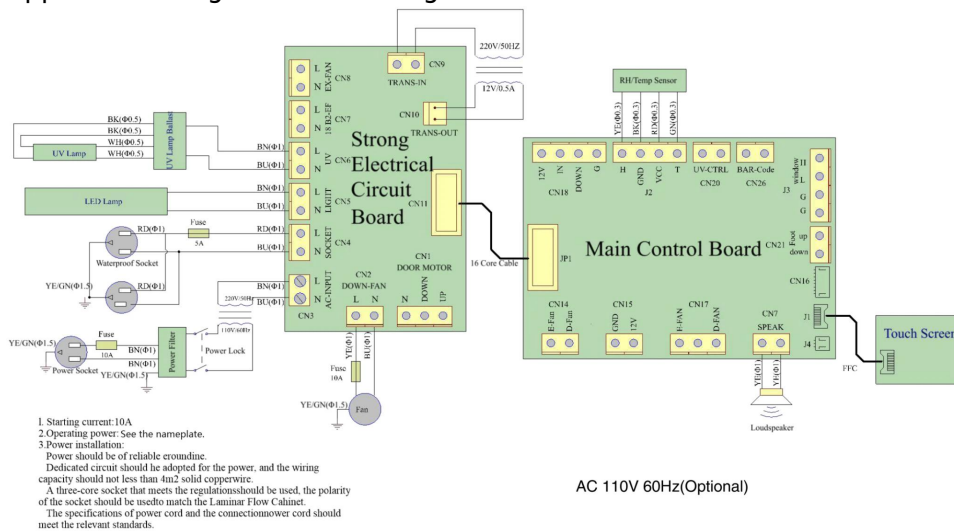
CN9
TRANS-IN
220V/50HZ
12V/0.5A
CN10
TRANS-OUT
RH/Temp Sensor
YE(Φ0.3)
BK(Φ0.3)
RD(Φ0.3)
GN(Φ0.3)
L
N
EX-FAN
CN8
L
N
18 B2-EF
CN7
BK(Φ0.5)
BK(Φ0.5)
WH(Φ0.5)
WH(Φ0.5)
UV Lamp
UV Lamp Ballast
BN(Φ1)
BU(Φ1)
L
N
UV
CN6
Strong Electrical Circuit Board
LED Lamp
BN(Φ1)
BU(Φ1)
L
N
LIGHT
CN5
CN11
Fuse
5A
RD(Φ1)
RD(Φ1)
L
N
SOCKET
CN4
Waterproof Socket
YE/GN(Φ1.5)
RD(Φ1)
BN(Φ1)
BU(Φ1)
L
N
AC-INPUT
CN3
220V/50Hz
110V/60Hz
Power Lock
CN2
DOWN-FAN
L N
CN1
DOOR MOTOR
N DOWN UP
16 Core Cable
JP1
12V
IN
DOWN
G
CN18
H
GND
VCC
T
J2
UV-CTRL
CN20
BAR-Code
CN26
J1
window
L
G
G
J3
up
down
Foot
CN21
Main Control Board
CN16
CN14
E-Fan
D-Fan
CN15
GND
12V
CN17
F-FAN
D-FAN
CN7
SPEAK
J1
J4
Touch Screen
FFC
YE(Φ1)
YE(Φ1)
Loudspeaker
YE/GN(Φ1.5)
Fuse
10A
BN(Φ1)
BN(Φ1)
YE/GN(Φ1.5)
Power Filter
Power Socket
YE(Φ1)
BU(Φ1)
Fuse
10A
YE/GN(Φ1.5)
Fan

1. Starting current:10A
2.Operating power: See the nameplate.
3.Power installation:
Power should be of reliable eroundine.
Dedicated circuit should he adopted for the power, and the wiring capacity should not less than 4m2 solid copperwire.
A three-core socket that meets the regulationsshould be used, the polarity of the socket should be usedto match the Laminar Flow Cahinet.
The specifications of power cord and the connectionnower cord should meet the relevant standards.

AC 110V 60Hz(Optional)